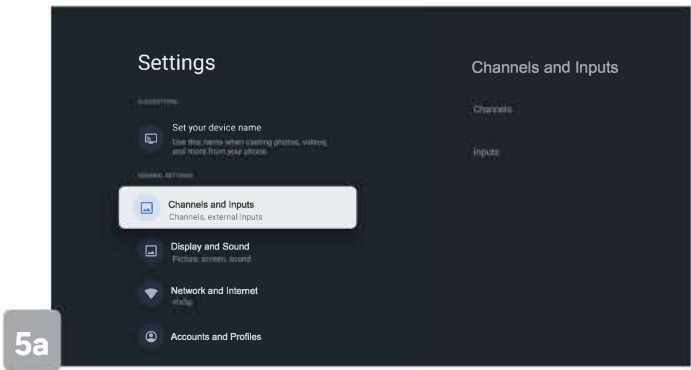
Settings

SUGGESTION

Set your device name

Use this name when casting photos, videos, and more from your phone

GENERAL SETTINGS

Channels and Inputs

Channels, external inputs

Display and Sound

Picture, screen, sound

Network and Internet

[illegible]

Accounts and Profiles

Channels and Inputs

Channels

Inputs

5a